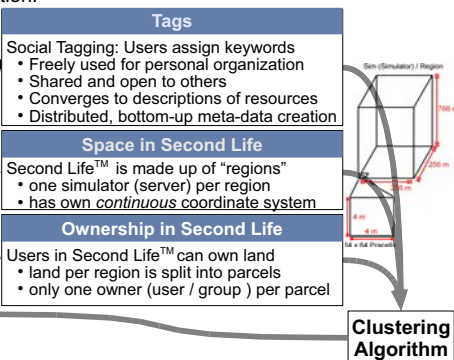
Tags

Social Tagging: Users assign keywords
• Freely used for personal organization
• Shared and open to others
• Converges to descriptions of resources
• Distributed, bottom-up meta-data creation

Space in Second Life

Second Life$^{TM}$ is made up of "regions"
• one simulator (server) per region
• has own *continuous* coordinate system

Ownership in Second Life

Users in Second Life$^{TM}$ can own land
• land per region is split into parcels
• only one owner (user / group ) per parcel

Sim (Simulator) / Region

768 m

256 m

256 m

4 m

4 m

64 x 64 Parcels

Clustering Algorithm